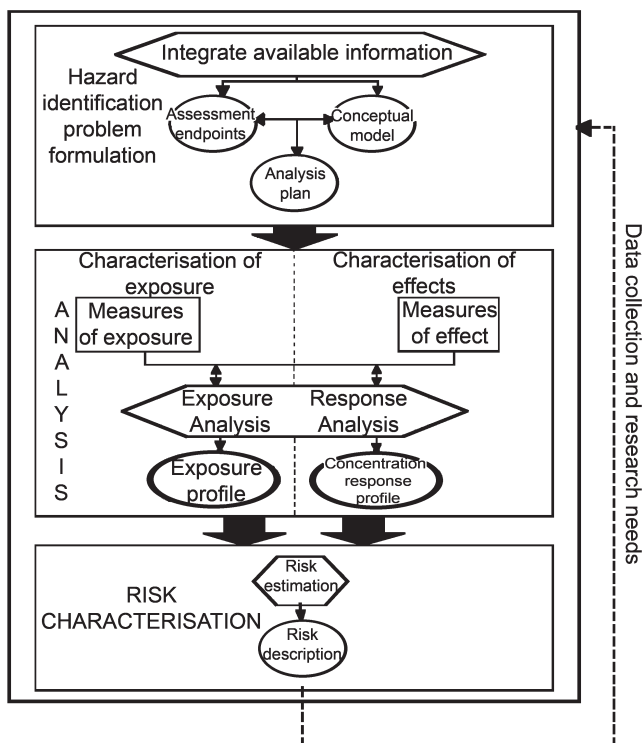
Integrate available information

Hazard identification problem formulation

Assessment endpoints

Conceptual model

Analysis plan

Characterisation of exposure

Characterisation of effects

A N A L Y S I S

Measures of exposure

Measures of effect

Exposure Analysis

Response Analysis

Exposure profile

Concentration response profile

RISK CHARACTERISATION

Risk estimation

Risk description

Data collection and research needs